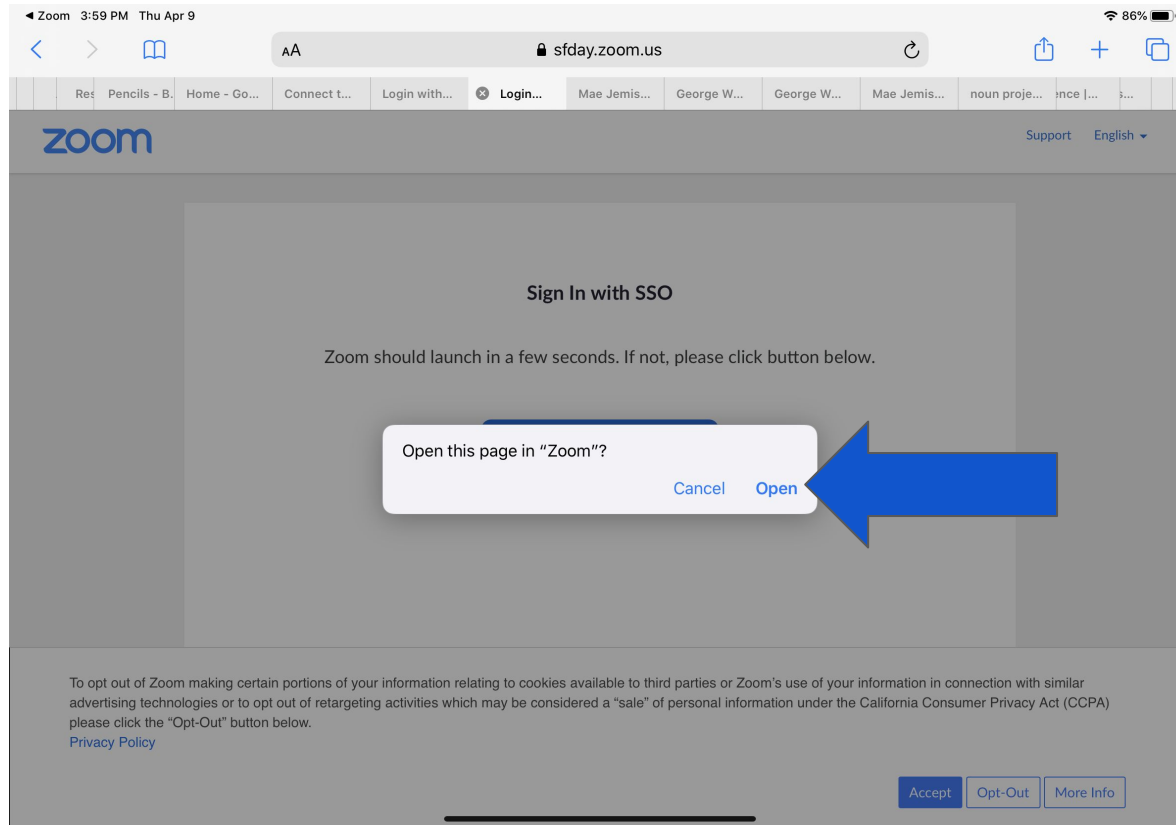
◀ Zoom 3:59 PM Thu Apr 9

86%

AA sfday.zoom.us

Res Pencils - B. Home - Go... Connect t... Login with... Login... Mae Jemis... George W... George W... Mae Jemis... noun proje... ence |... s...

zoom

Support English

Sign In with SSO

Zoom should launch in a few seconds. If not, please click button below.

Open this page in "Zoom"?

Cancel Open

To opt out of Zoom making certain portions of your information relating to cookies available to third parties or Zoom's use of your information in connection with similar advertising technologies or to opt out of retargeting activities which may be considered a "sale" of personal information under the California Consumer Privacy Act (CCPA) please click the "Opt-Out" button below.
Privacy Policy

Accept Opt-Out More Info